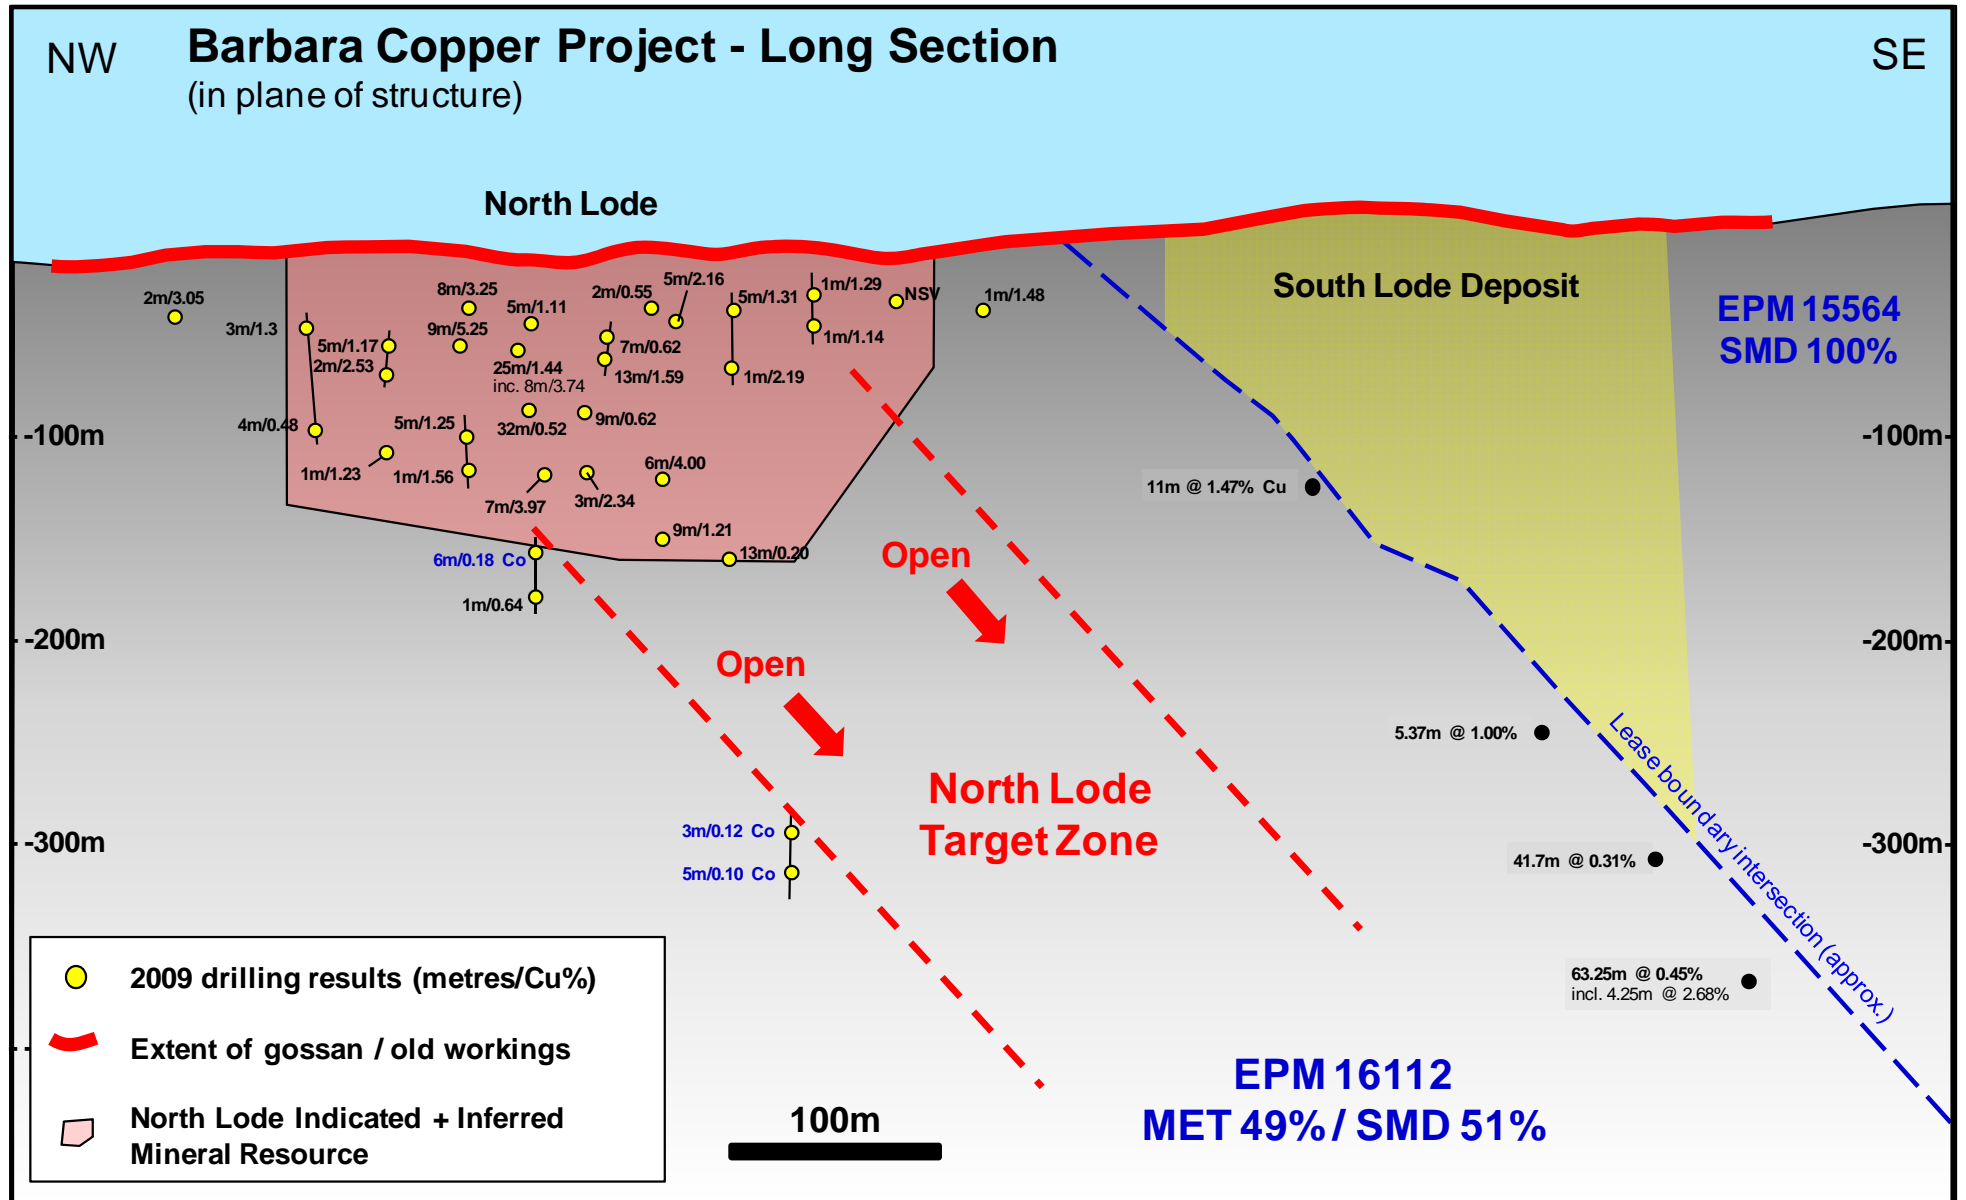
NW

Barbara Copper Project - Long Section
(in plane of structure)

SE

North Lode

South Lode Deposit

EPM 15564
SMD 100%

2m/3.05
3m/1.3
8m/3.25
5m/1.11
9m/5.25
5m/1.17
2m/2.53
25m/1.44
inc. 8m/3.74
2m/0.55
5m/2.16
7m/0.62
13m/1.59
5m/1.31
1m/2.19
1m/1.29
1m/1.14
NSV
1m/1.48
4m/0.48
5m/1.25
32m/0.52
9m/0.62
1m/1.23
1m/1.56
7m/3.97
3m/2.34
6m/4.00
9m/1.21
13m/0.20
6m/0.18 Co
1m/0.64

-100m
-100m
-200m
-200m
-300m
-300m

11m @ 1.47% Cu

Open

Open

5.37m @ 1.00%

North Lode
Target Zone

Lease boundary intersection (approx.)

3m/0.12 Co
5m/0.10 Co

41.7m @ 0.31%

63.25m @ 0.45%
incl. 4.25m @ 2.68%

2009 drilling results (metres/Cu%)

Extent of gossan / old workings

North Lode Indicated + Inferred
Mineral Resource

100m

EPM 16112
MET 49% / SMD 51%